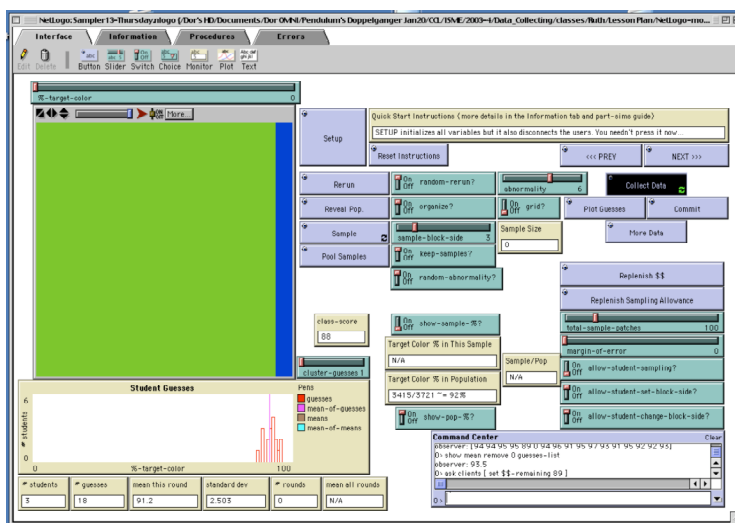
NetLogo: Sampler13-Thursdayz.nlogo (/Dor's HD/Documents/Dor OMNI/Pendulum's Doppelganger Jan20/CCL/ISME/2003-4/Data_Collecting/classes/Ruth/Lesson Plan/NetLogo-mo...

Interface | Information | Procedures | Errors

Edit Delete | Button Slider Switch Choice Monitor Plot Text

%-target-color 0

More

Setup

Quick Start Instructions (more details in the Information tab and part-sims guide)

SETUP initializes all variables but it also disconnects the users. You needn't press it now...

Reset Instructions

<<< PREV

NEXT >>>

Rerun

On Off random-rerun?

abnormality 6

Collect Data

Reveal Pop.

On Off organize?

On Off grid?

Plot Guesses

Commit

Sample

sample-block-side 3

Sample Size

0

More Data

Pool Samples

On Off keep-samples?

On Off random-abnormality?

Replenish $$

Replenish Sampling Allowance

total-sample-patches 100

class-score

88

On Off show-sample-%?

margin-of-error 0

Target Color % in This Sample

N/A

Sample/Pop

N/A

On Off allow-student-sampling?

cluster-guesses 1

Target Color % in Population

3415/3721 ~= 92%

On Off allow-student-set-block-side?

On Off show-pop-%?

On Off allow-student-change-block-side?

Student Guesses

6

# students

0

%-target-color

0 100

Pens

guesses

mean-of-guesses

means

mean-of-means

Command Center

Clear

observer: [94 94 95 95 89 0 94 96 91 95 97 93 91 95 92 92 93]

O> show mean remove 0 guesses-list

observer: 93.5

O> ask clients [ set $$-remaining 89 ]

O>

# students

3

# guesses

18

mean this round

91.2

standard dev

2.503

# rounds

0

mean all rounds

N/A